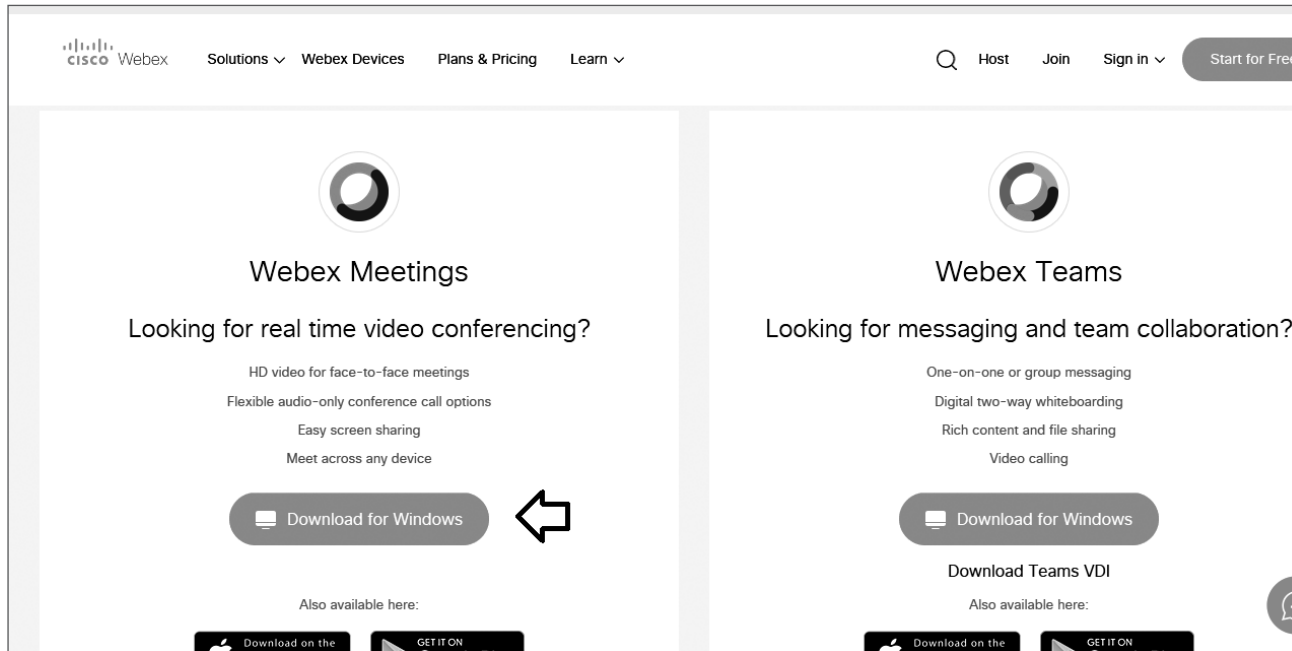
cisco Webex Solutions Webex Devices Plans & Pricing Learn

Host Join Sign in Start for Fre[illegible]

Webex Meetings

Looking for real time video conferencing?

HD video for face-to-face meetings

Flexible audio-only conference call options

Easy screen sharing

Meet across any device

Download for Windows

Also available here:

Download on the

GET IT ON

Webex Teams

Looking for messaging and team collaboration?

One-on-one or group messaging

Digital two-way whiteboarding

Rich content and file sharing

Video calling

Download for Windows

Download Teams VDI

Also available here:

Download on the

GET IT ON